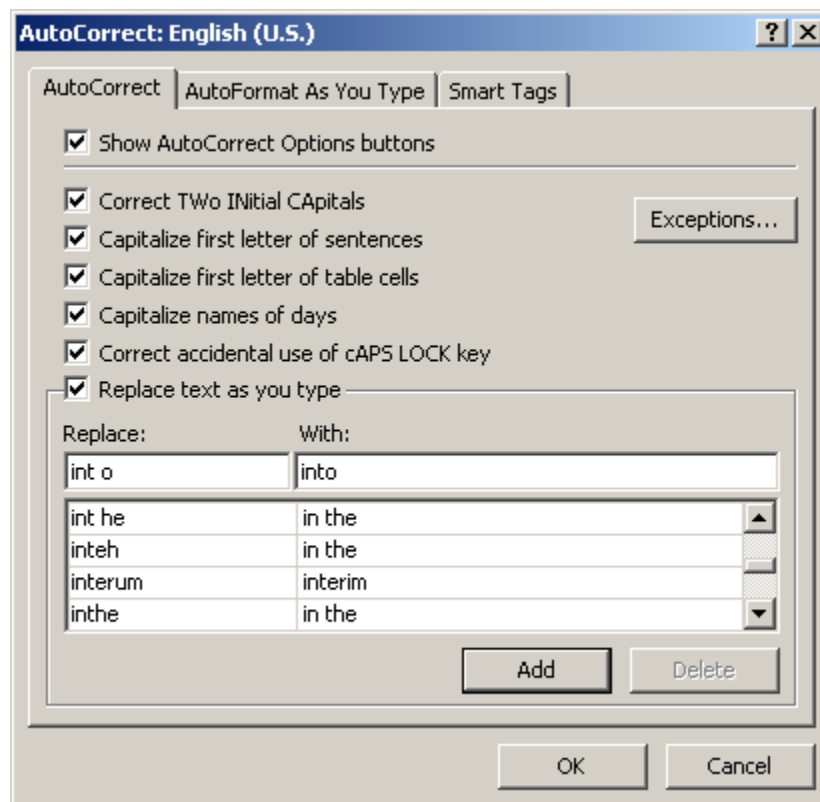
AutoCorrect: English (U.S.)

? X

AutoCorrect | AutoFormat As You Type | Smart Tags

☑ Show AutoCorrect Options buttons

☑ Correct TWo INitial CApitals

Exceptions...

☑ Capitalize first letter of sentences

☑ Capitalize first letter of table cells

☑ Capitalize names of days

☑ Correct accidental use of cAPS LOCK key

☑ Replace text as you type

Replace: With:

int o | into

| Replace | With |
|---|---|
| int he | in the |
| inteh | in the |
| interum | interim |
| inthe | in the |

Add | Delete

OK | Cancel